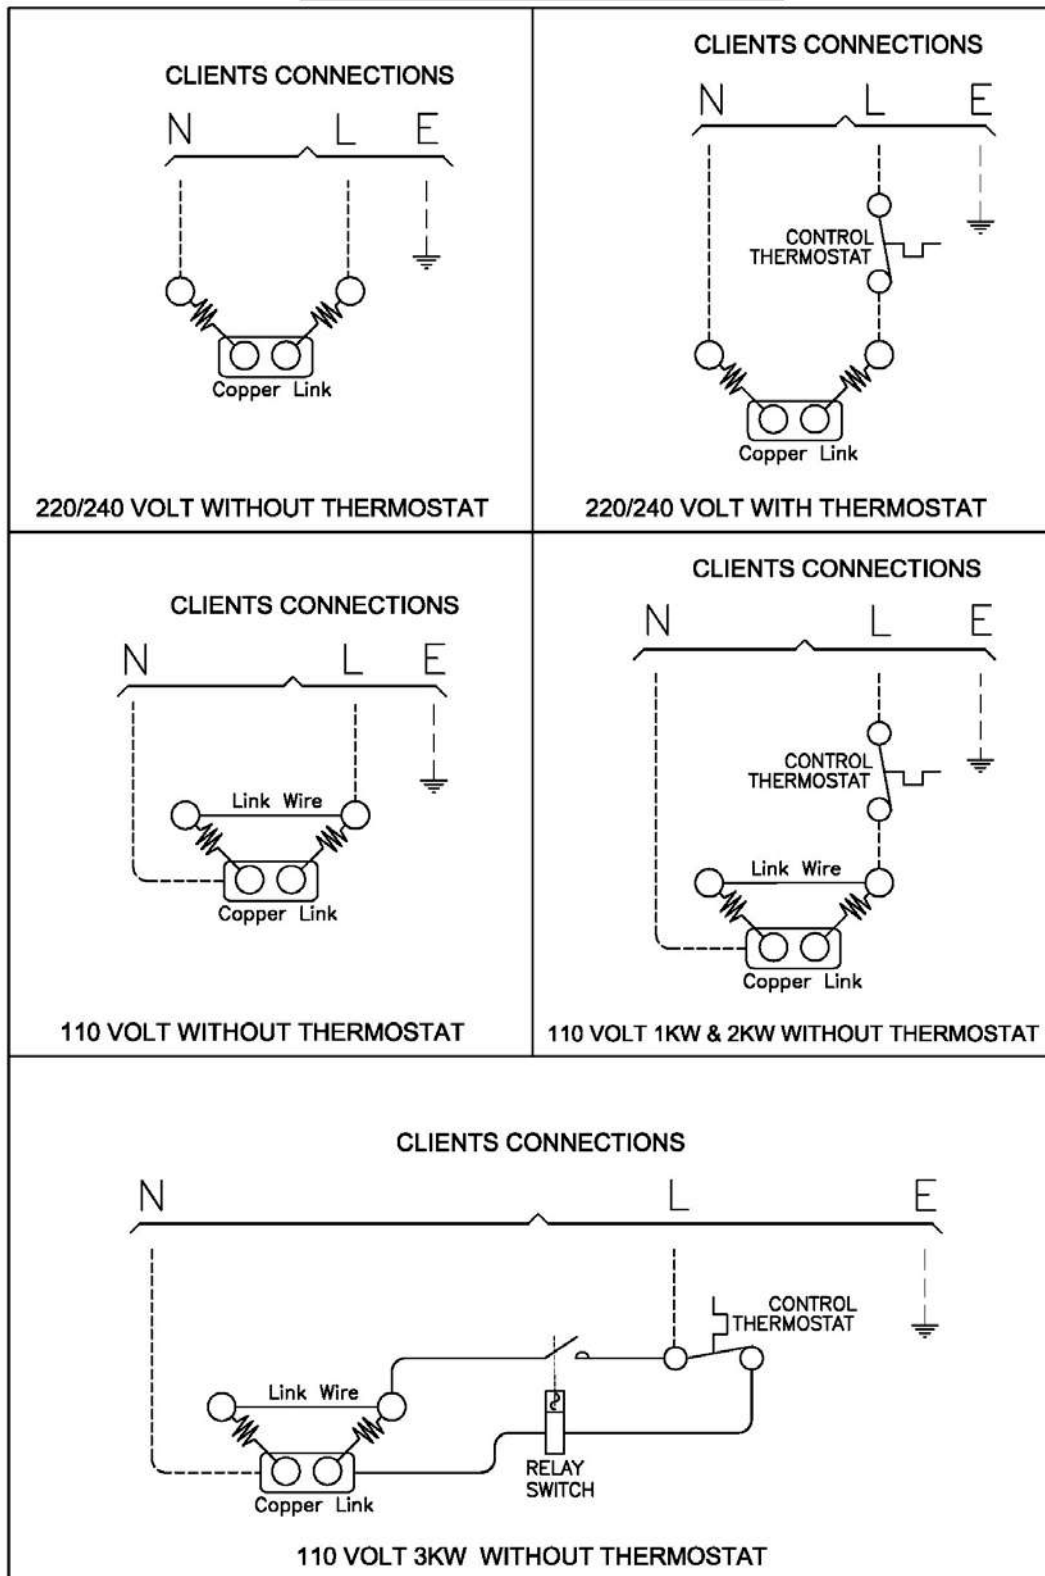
CLIENTS CONNECTIONS

N L E

Copper Link

220/240 VOLT WITHOUT THERMOSTAT

CLIENTS CONNECTIONS

N L E

CONTROL THERMOSTAT

Copper Link

220/240 VOLT WITH THERMOSTAT

CLIENTS CONNECTIONS

N L E

Link Wire

Copper Link

110 VOLT WITHOUT THERMOSTAT

CLIENTS CONNECTIONS

N L E

CONTROL THERMOSTAT

Link Wire

Copper Link

110 VOLT 1KW & 2KW WITHOUT THERMOSTAT

CLIENTS CONNECTIONS

N L E

CONTROL THERMOSTAT

Link Wire

RELAY SWITCH

Copper Link

110 VOLT 3KW WITHOUT THERMOSTAT